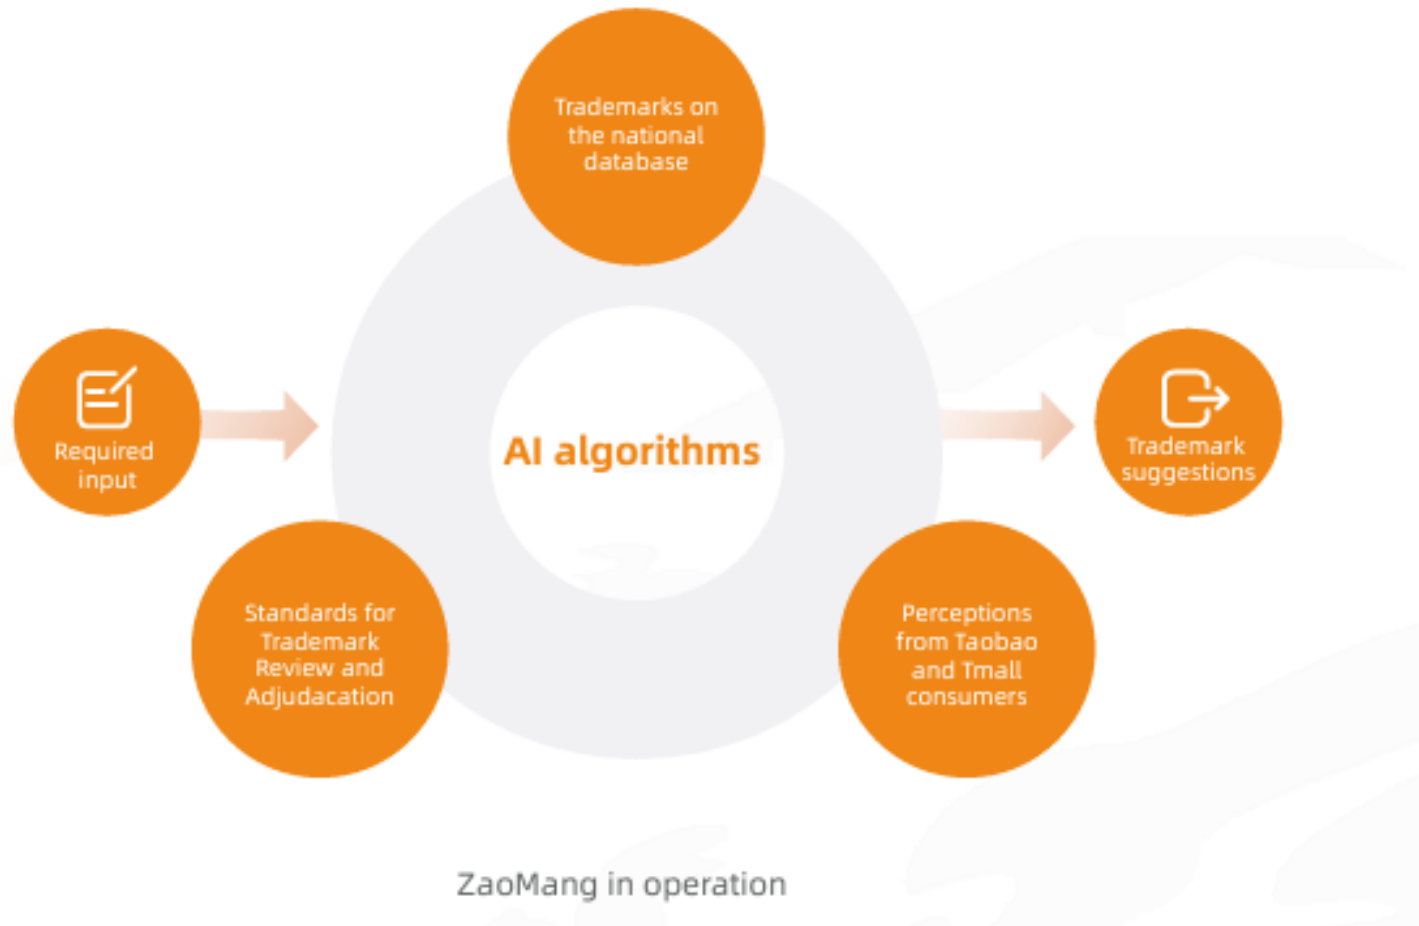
Trademarks on the national database

Required input

AI algorithms

Trademark suggestions

Standards for Trademark Review and Adjudacation

Perceptions from Taobao and Tmall consumers

ZaoMang in operation